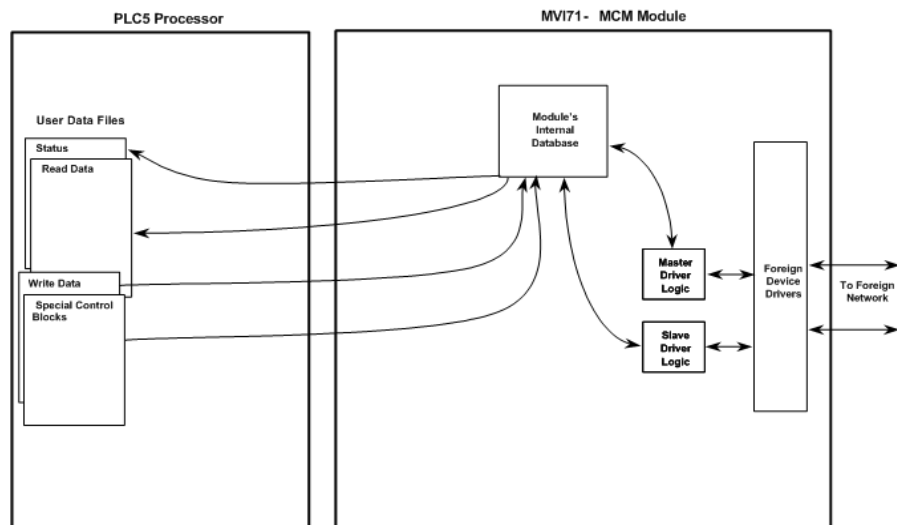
PLC5 Processor

MVI71- MCM Module

User Data Files

Status

Read Data

Write Data

Special Control Blocks

Module's Internal Database

Master Driver Logic

Slave Driver Logic

Foreign Device Drivers

To Foreign Network